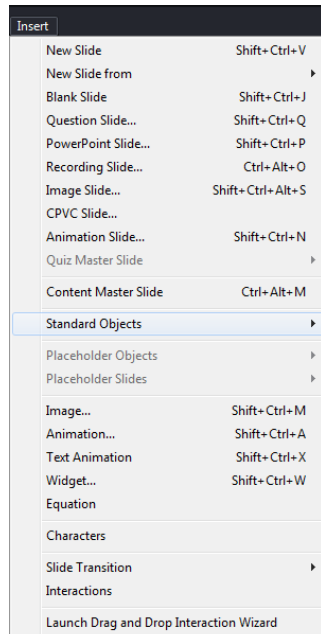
Insert

| | |
|---|---|
| New Slide | Shift+Ctrl+V |
| New Slide from | |
| Blank Slide | Shift+Ctrl+J |
| Question Slide... | Shift+Ctrl+Q |
| PowerPoint Slide... | Shift+Ctrl+P |
| Recording Slide... | Ctrl+Alt+O |
| Image Slide... | Shift+Ctrl+Alt+S |
| CPVC Slide... | |
| Animation Slide... | Shift+Ctrl+N |
| Quiz Master Slide | |
| Content Master Slide | Ctrl+Alt+M |
| Standard Objects | |
| Placeholder Objects | |
| Placeholder Slides | |
| Image... | Shift+Ctrl+M |
| Animation... | Shift+Ctrl+A |
| Text Animation | Shift+Ctrl+X |
| Widget... | Shift+Ctrl+W |
| Equation | |
| Characters | |
| Slide Transition | |
| Interactions | |
| Launch Drag and Drop Interaction Wizard | |